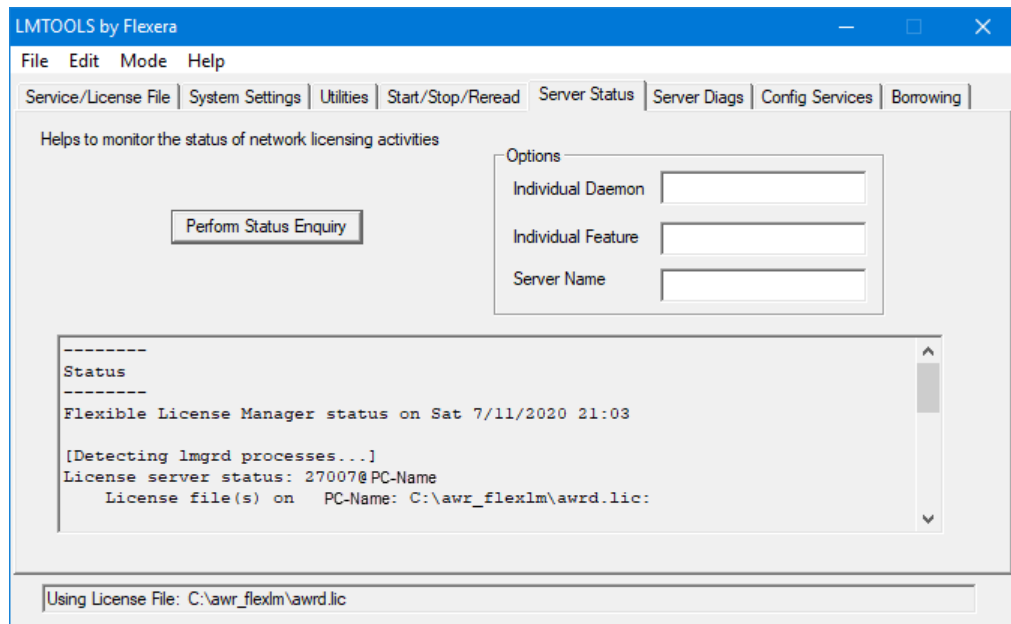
LMTOOLS by Flexera

File Edit Mode Help

Service/License File | System Settings | Utilities | Start/Stop/Reread | Server Status | Server Diags | Config Services | Borrowing

Helps to monitor the status of network licensing activities

Perform Status Enquiry

Options
Individual Daemon
Individual Feature
Server Name

--------
Status
--------
Flexible License Manager status on Sat 7/11/2020 21:03

[Detecting lmgrd processes...]
License server status: 27007@PC-Name
License file(s) on PC-Name: C:\awr_flexlm\awrd.lic:

Using License File: C:\awr_flexlm\awrd.lic